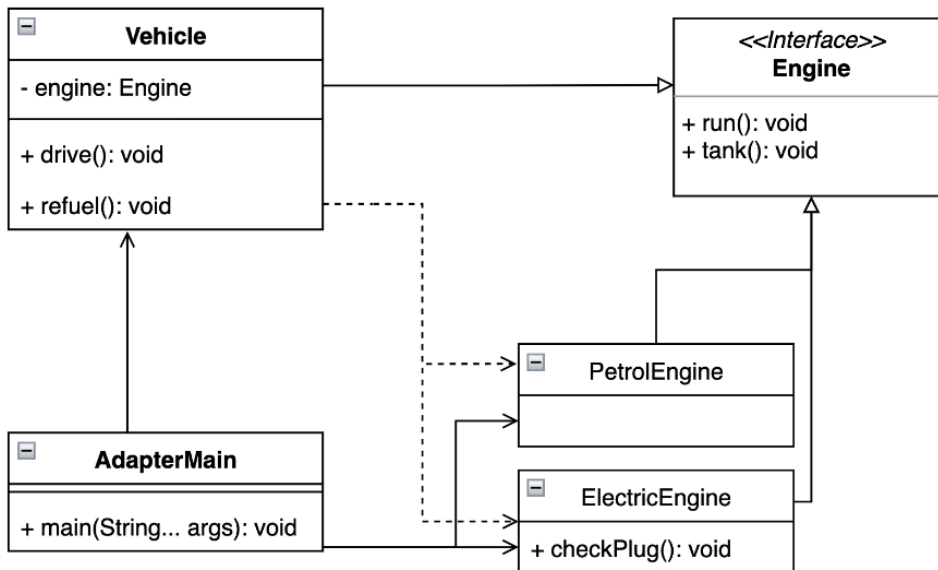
Vehicle

- engine: Engine

+ drive(): void

+ refuel(): void

<<Interface>>
Engine

+ run(): void
+ tank(): void

PetrolEngine

AdapterMain

+ main(String... args): void

ElectricEngine

+ checkPlug(): void